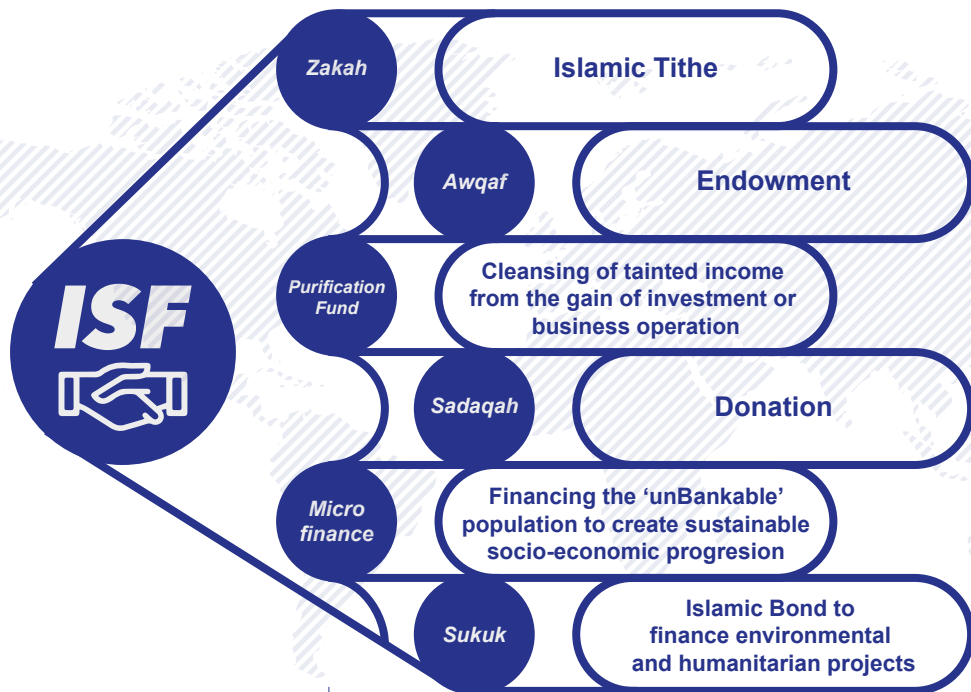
ISF

Zakah
Islamic Tithe

Awqaf
Endowment

Purification Fund
Cleansing of tainted income from the gain of investment or business operation

Sadaqah
Donation

Micro finance
Financing the ‘unBankable’ population to create sustainable socio-economic progresion

Sukuk
Islamic Bond to finance environmental and humanitarian projects